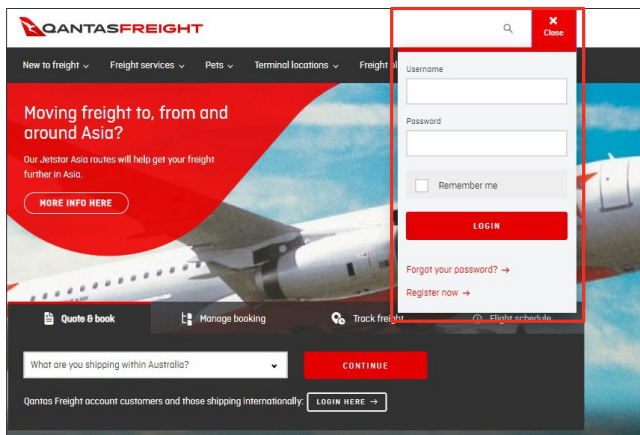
QANTASFREIGHT

Close

New to freight ⌄ Freight services ⌄ Pets ⌄ Terminal locations ⌄ Freight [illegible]

Username

Password

Remember me

LOGIN

Forgot your password? →

Register now →

Moving freight to, from and around Asia?

Our Jetstar Asia routes will help get your freight further in Asia.

MORE INFO HERE

Quote & book Manage booking Track freight Flight schedule

What are you shipping within Australia?

CONTINUE

Qantas Freight account customers and those shipping internationally: LOGIN HERE →